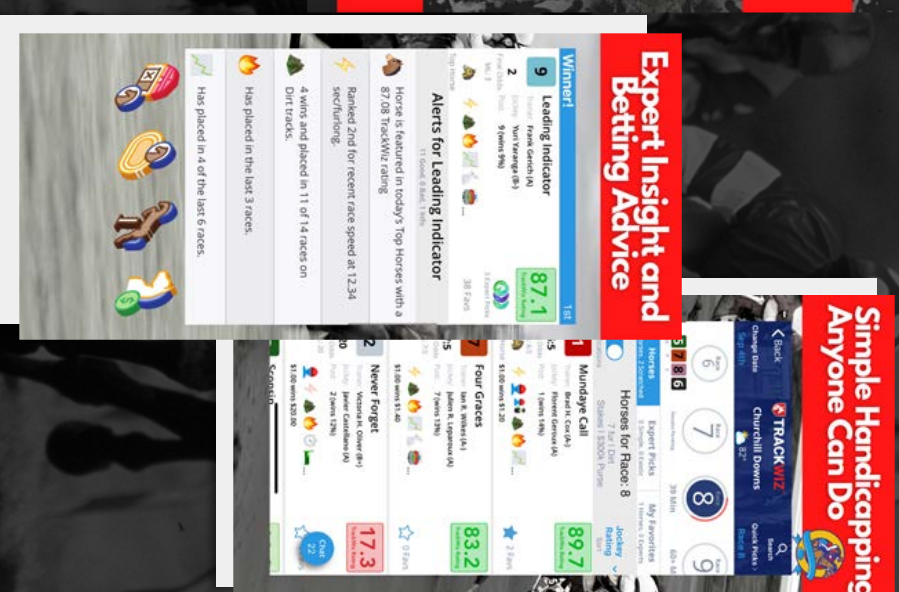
Expert Insight and Betting Advice

Winner!

1st

9

Leading Indicator

Trainer: Frank Gerich (A)

Jockey: Yuri Yaranga (B+)

2

Post:

9 (wins 9%)

87.1

TrackWiz Rating

38 Favs

Top Horse

Alerts for Leading Indicator

Horse is featured in today's Top Horses with a 87.08 TrackWiz rating

Ranked 2nd for recent race speed at 12.34 sec/furlong.

4 wins and placed in 11 of 14 races on Dirt tracks.

Has placed in the last 3 races.

Has placed in 4 of the last 6 races.

Simple Handicapping Anyone Can Do

Back

Change Date

TRACKWIZ

Churchill Downs

Search

Quick Picks

Race 6

Race 7

Race 8

Race 9

39 Min

Horses for Race: 8

Horses

Expert Picks

My Favorites

Jockey Rating

1

Mundaye Call

Trainer: Brad H. Cox (A-)

Jockey: Florent Geroux (A)

Post: 1 (wins 14%)

89.7

$1.00 wins $1.20

2 Favs

Four Graces

Trainer: Ian R. Wilkes (A-)

Jockey: Julien R. Leparoux (A)

Post: 7 (wins 13%)

83.2

$1.00 wins $1.40

0 Favs

2

Never Forget

Trainer: Victoria H. Oliver (B+)

Jockey: Javier Castellano (A)

Post: 2 (wins 12%)

17.3

$1.00 wins $20.00

Chat 22